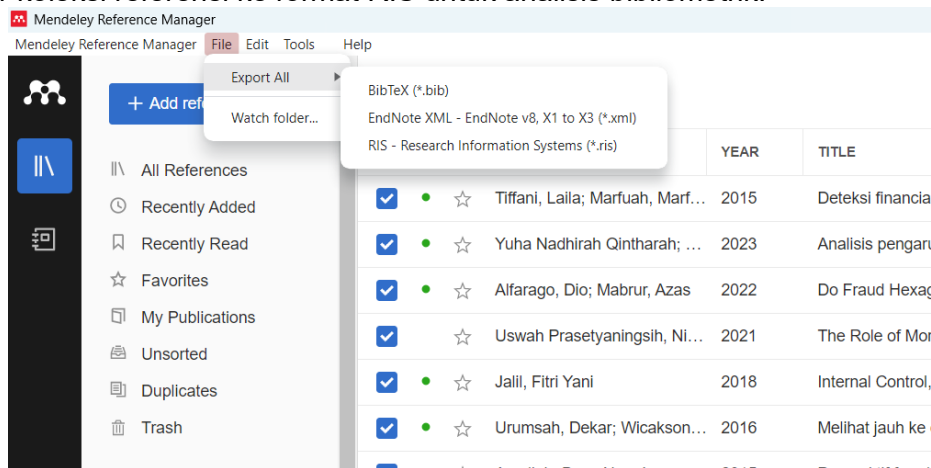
Mendeley Reference Manager

Mendeley Reference Manager File Edit Tools Help

Export All

Watch folder...

BibTeX (*.bib)

EndNote XML - EndNote v8, X1 to X3 (*.xml)

RIS - Research Information Systems (*.ris)

+ Add ref

All References

Recently Added

Recently Read

Favorites

My Publications

Unsorted

Duplicates

Trash

| | | | | YEAR | TITLE |
|---|---|---|---|---|---|
| | | | Tiffani, Laila; Marfuah, Marf... | 2015 | Deteksi financia |
| | | | Yuha Nadhirah Qintharah; ... | 2023 | Analisis pengaru |
| | | | Alfarago, Dio; Mabrur, Azas | 2022 | Do Fraud Hexag |
| | | | Uswah Prasetyaningsih, Ni... | 2021 | The Role of Mor |
| | | | Jalil, Fitri Yani | 2018 | Internal Control, |
| | | | Urumsah, Dekar; Wicakson... | 2016 | Melihat jauh ke |